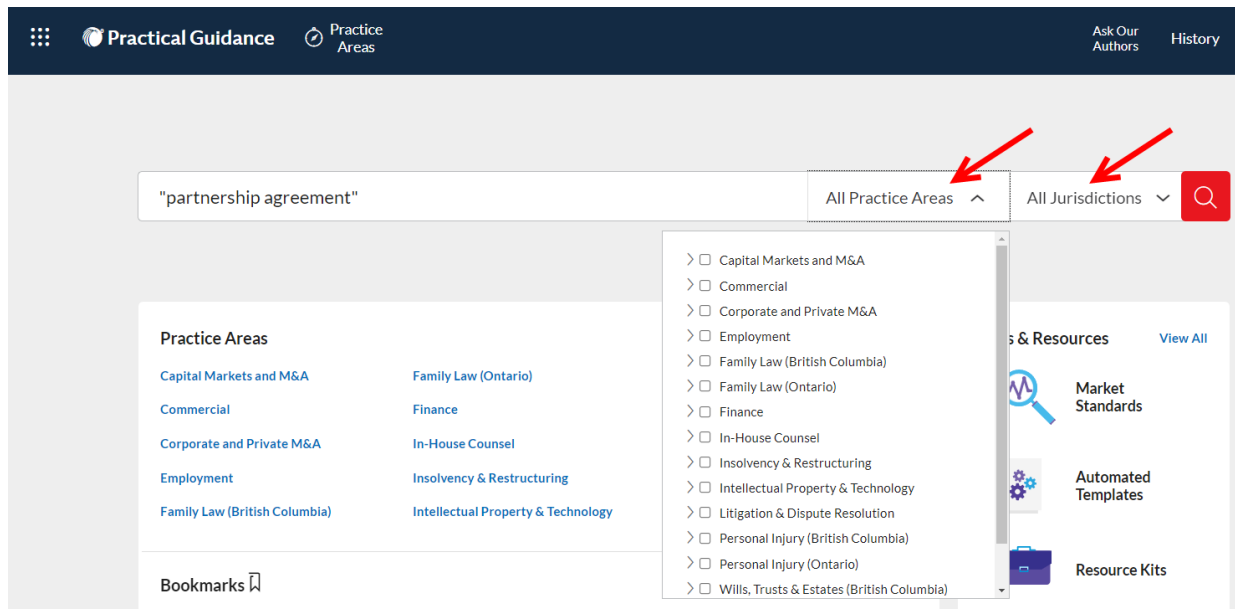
Practical Guidance

Practice Areas

Ask Our Authors

History

"partnership agreement"

All Practice Areas

All Jurisdictions

Capital Markets and M&A
Commercial
Corporate and Private M&A
Employment
Family Law (British Columbia)
Family Law (Ontario)
Finance
In-House Counsel
Insolvency & Restructuring
Intellectual Property & Technology
Litigation & Dispute Resolution
Personal Injury (British Columbia)
Personal Injury (Ontario)
Wills, Trusts & Estates (British Columbia)

Practice Areas

Capital Markets and M&A
Family Law (Ontario)
Commercial
Finance
Corporate and Private M&A
In-House Counsel
Employment
Insolvency & Restructuring
Family Law (British Columbia)
Intellectual Property & Technology

Bookmarks

s & Resources

View All

Market Standards

Automated Templates

Resource Kits